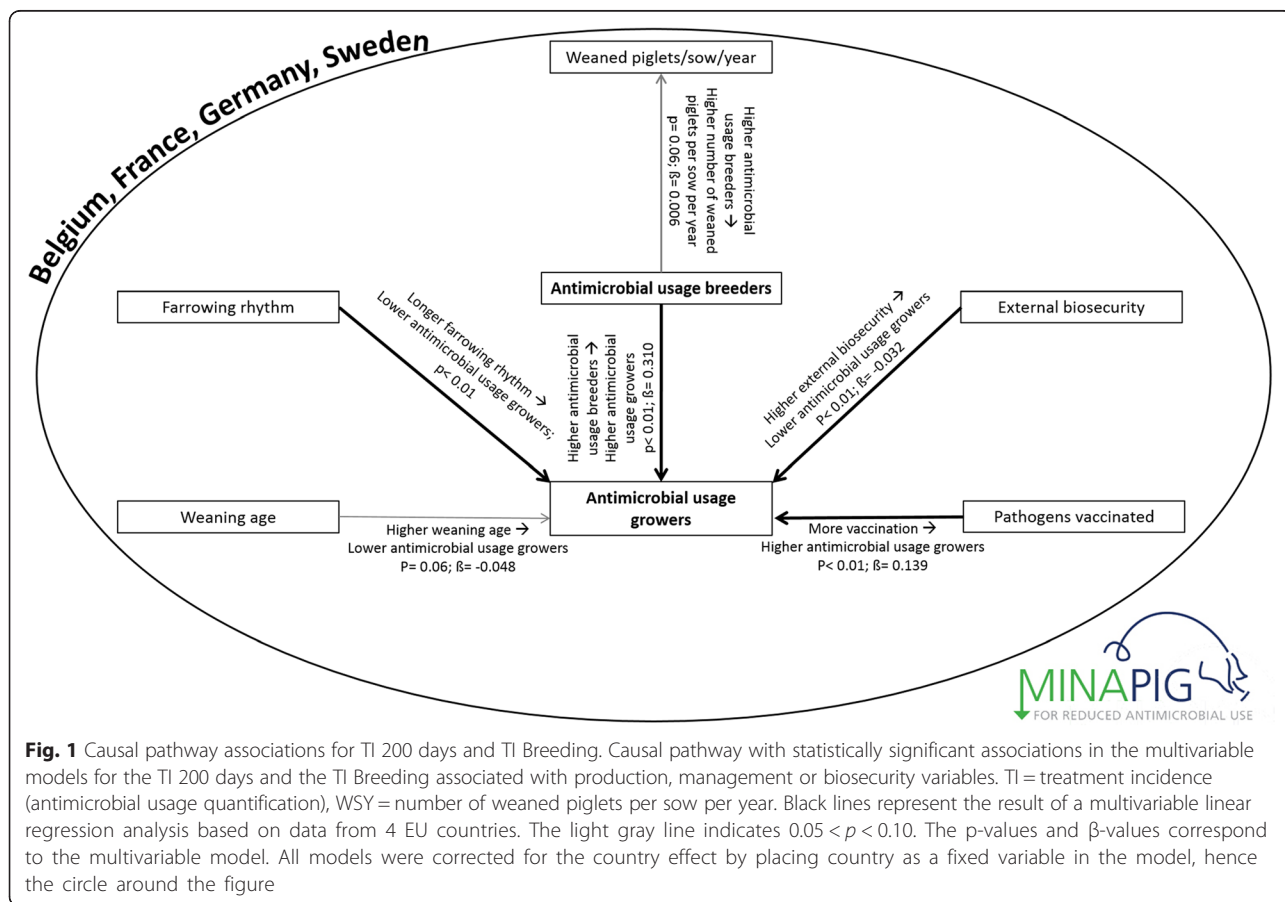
Belgium, France, Germany, Sweden

Weaned piglets/sow/year

Higher antimicrobial usage breeders → Higher number of weaned piglets per sow per year p= 0.06; ß= 0.006

Farrowing rhythm

Antimicrobial usage breeders

External biosecurity

Longer farrowing rhythm → Lower antimicrobial usage growers; p< 0.01

Higher antimicrobial usage breeders → Higher antimicrobial usage growers p< 0.01; ß= 0.310

Higher external biosecurity → Lower antimicrobial usage growers P< 0.01; ß= -0.032

Weaning age

Antimicrobial usage growers

Pathogens vaccinated

Higher weaning age → Lower antimicrobial usage growers P= 0.06; ß= -0.048

More vaccination → Higher antimicrobial usage growers P< 0.01; ß= 0.139

MINAPIG
FOR REDUCED ANTIMICROBIAL USE

**Fig. 1** Causal pathway associations for TI 200 days and TI Breeding. Causal pathway with statistically significant associations in the multivariable models for the TI 200 days and the TI Breeding associated with production, management or biosecurity variables. TI = treatment incidence (antimicrobial usage quantification), WSY = number of weaned piglets per sow per year. Black lines represent the result of a multivariable linear regression analysis based on data from 4 EU countries. The light gray line indicates $0.05 < p < 0.10$. The p-values and β-values correspond to the multivariable model. All models were corrected for the country effect by placing country as a fixed variable in the model, hence the circle around the figure